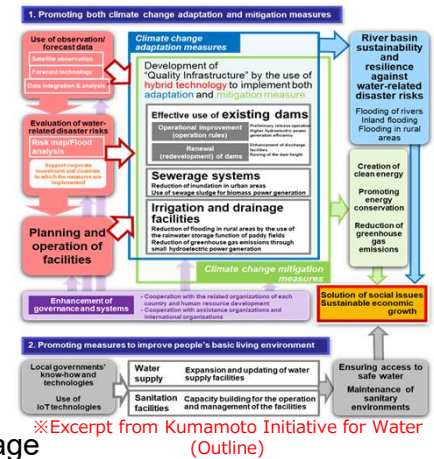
1. Promoting both climate change adaptation and mitigation measures

Use of observation/ forecast data

Satellite observation

Forecast technology

Data integration & analysis

Evaluation of water-related disaster risks

Risk map/Flood analysis

Support corporate investment and countries in which the measures are implemented

Planning and operation of facilities

Climate change adaptation measures

Development of "Quality Infrastructure" by the use of hybrid technology to implement both adaptation and mitigation measure

Effective use of existing dams

Operational improvement (operation rules)

Preliminary release operation
Higher hydroelectric power generation efficiency

Renewal (redevelopment) of dams

Enhancement of discharge facilities
Raising of the dam height

Sewerage systems

Reduction of inundation in urban areas
Use of sewage sludge for biomass power generation

Irrigation and drainage facilities

Reduction of flooding in rural areas by the use of the rainwater storage function of paddy fields
Reduction of greenhouse gas emissions through small hydroelectric power generation

Climate change mitigation measures

River basin sustainability and resilience against water-related disaster risks

Flooding of rivers
Inland flooding
Flooding in rural areas

Creation of clean energy

Promoting energy conservation

Reduction of greenhouse gas emissions

Enhancement of governance and systems

· Cooperation with the related organizations of each country and human resource development
· Cooperation with assistance organizations and international organizations

Solution of social issues
Sustainable economic growth

2. Promoting measures to improve people's basic living environment

Local governments' know-how and technologies

Use of IoT technologies

Water supply

Expansion and updating of water supply facilities

Sanitation facilities

Capacity building for the operation and management of the facilities

Ensuring access to safe water

Maintenance of sanitary environments

age

※Excerpt from Kumamoto Initiative for Water (Outline)